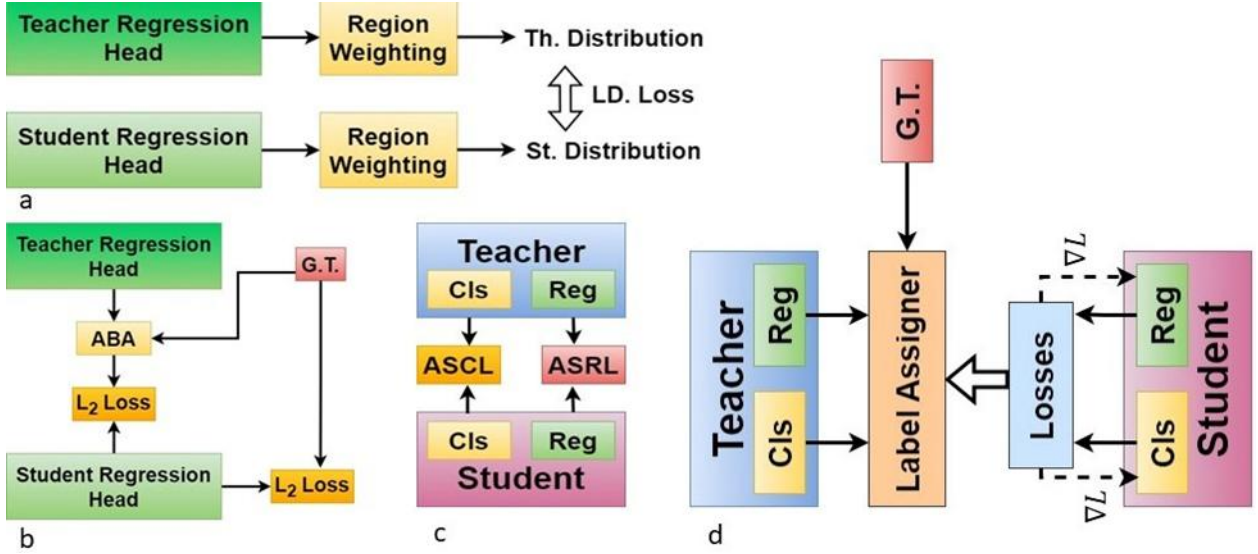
Teacher Regression Head

Region Weighting

Th. Distribution

LD. Loss

Student Regression Head

Region Weighting

St. Distribution

a

Teacher Regression Head

G.T.

ABA

$L_2$ Loss

Student Regression Head

$L_2$ Loss

b

Teacher

Cls

Reg

ASCL

ASRL

Cls

Reg

Student

c

G.T.

Teacher

Reg

Cls

Label Assigner

$\nabla L$

Losses

$\nabla L$

Reg

Cls

Student

d